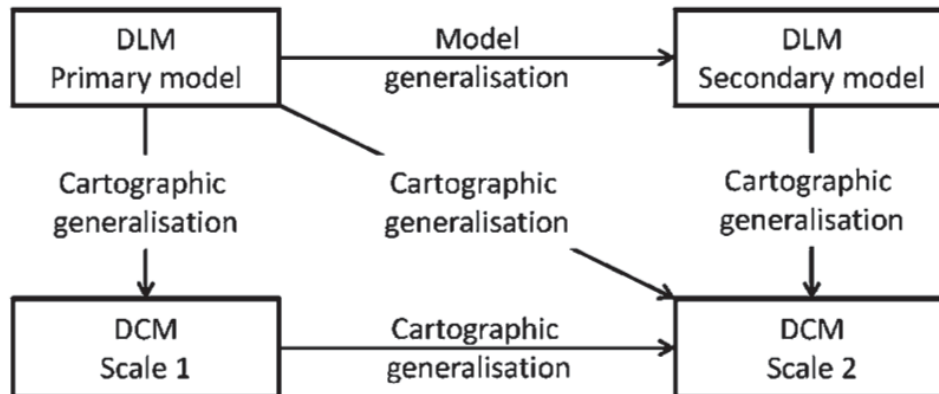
DLM
Primary model

Model
generalisation

DLM
Secondary model

Cartographic
generalisation

Cartographic
generalisation

Cartographic
generalisation

DCM
Scale 1

Cartographic
generalisation

DCM
Scale 2